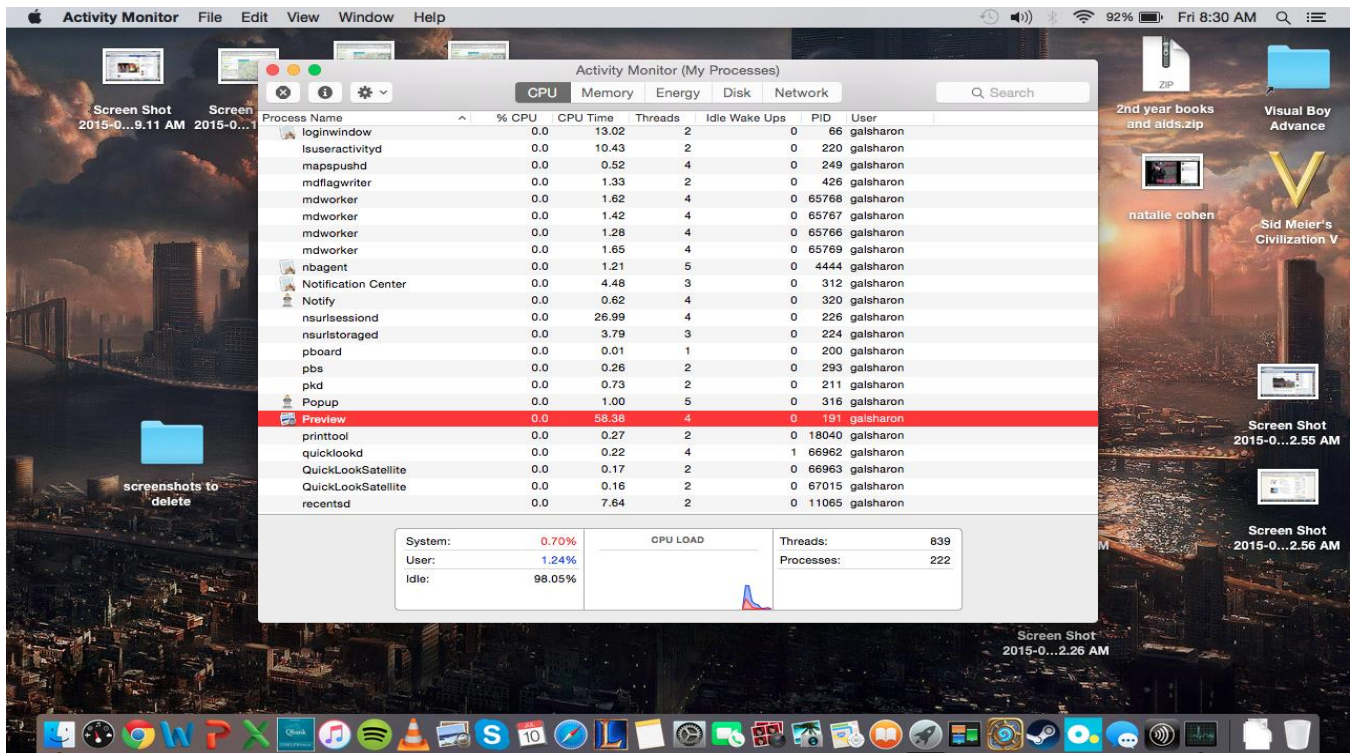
Activity Monitor File Edit View Window Help

92% Fri 8:30 AM

Screen Shot 2015-0...9.11 AM

Screen 2015-0...1

Activity Monitor (My Processes)

CPU Memory Energy Disk Network

Search

| Process Name | % CPU | CPU Time | Threads | Idle Wake Ups | PID | User |
|---|---|---|---|---|---|---|
| loginwindow | 0.0 | 13.02 | 2 | 0 | 66 | galsharon |
| lsuseractivityd | 0.0 | 10.43 | 2 | 0 | 220 | galsharon |
| mapspushd | 0.0 | 0.52 | 4 | 0 | 249 | galsharon |
| mdflagwriter | 0.0 | 1.33 | 2 | 0 | 426 | galsharon |
| mdworker | 0.0 | 1.62 | 4 | 0 | 65768 | galsharon |
| mdworker | 0.0 | 1.42 | 4 | 0 | 65767 | galsharon |
| mdworker | 0.0 | 1.28 | 4 | 0 | 65766 | galsharon |
| mdworker | 0.0 | 1.65 | 4 | 0 | 65769 | galsharon |
| nbagent | 0.0 | 1.21 | 5 | 0 | 4444 | galsharon |
| Notification Center | 0.0 | 4.48 | 3 | 0 | 312 | galsharon |
| Notify | 0.0 | 0.62 | 4 | 0 | 320 | galsharon |
| nsurlsessiond | 0.0 | 26.99 | 4 | 0 | 226 | galsharon |
| nsurlstoraged | 0.0 | 3.79 | 3 | 0 | 224 | galsharon |
| pboard | 0.0 | 0.01 | 1 | 0 | 200 | galsharon |
| pbs | 0.0 | 0.26 | 2 | 0 | 293 | galsharon |
| pkd | 0.0 | 0.73 | 2 | 0 | 211 | galsharon |
| Popup | 0.0 | 1.00 | 5 | 0 | 316 | galsharon |
| Preview | 0.0 | 58.38 | 4 | 0 | 191 | galsharon |
| printtool | 0.0 | 0.27 | 2 | 0 | 18040 | galsharon |
| quicklookd | 0.0 | 0.22 | 4 | 1 | 66962 | galsharon |
| QuickLookSatellite | 0.0 | 0.17 | 2 | 0 | 66963 | galsharon |
| QuickLookSatellite | 0.0 | 0.16 | 2 | 0 | 67015 | galsharon |
| recentsd | 0.0 | 7.64 | 2 | 0 | 11065 | galsharon |

System: 0.70%
User: 1.24%
Idle: 98.05%

CPU LOAD

Threads: 839
Processes: 222

ZIP
2nd year books and aids.zip

Visual Boy Advance

natalie cohen

Sid Meier's Civilization V

screenshots to delete

Screen Shot 2015-0...2.55 AM

Screen Shot 2015-0...2.56 AM

Screen Shot 2015-0...2.26 AM